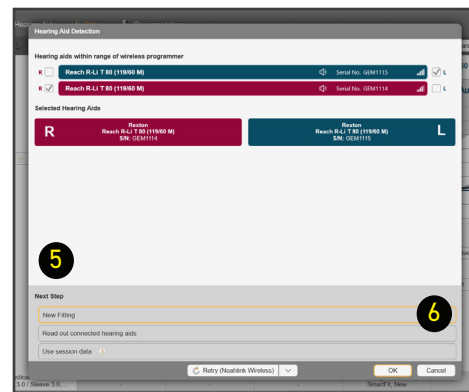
Hearing Aid Detection

Hearing aids within range of wireless programmer

R Reach R-Li T 80 (119/60 M) Serial No. GEM1115 L

R Reach R-Li T 80 (119/60 M) Serial No. GEM1114 L

Selected Hearing Aids

R Rexton Reach R-Li T 80 (119/60 M) S/N: GEM1114

Rexton Reach R-Li T 80 (119/60 M) S/N: GEM1115 L

5

Next Step

New Fitting

6

Read out connected hearing aids

Use session data

Retry (Noahlink Wireless)

OK

Cancel